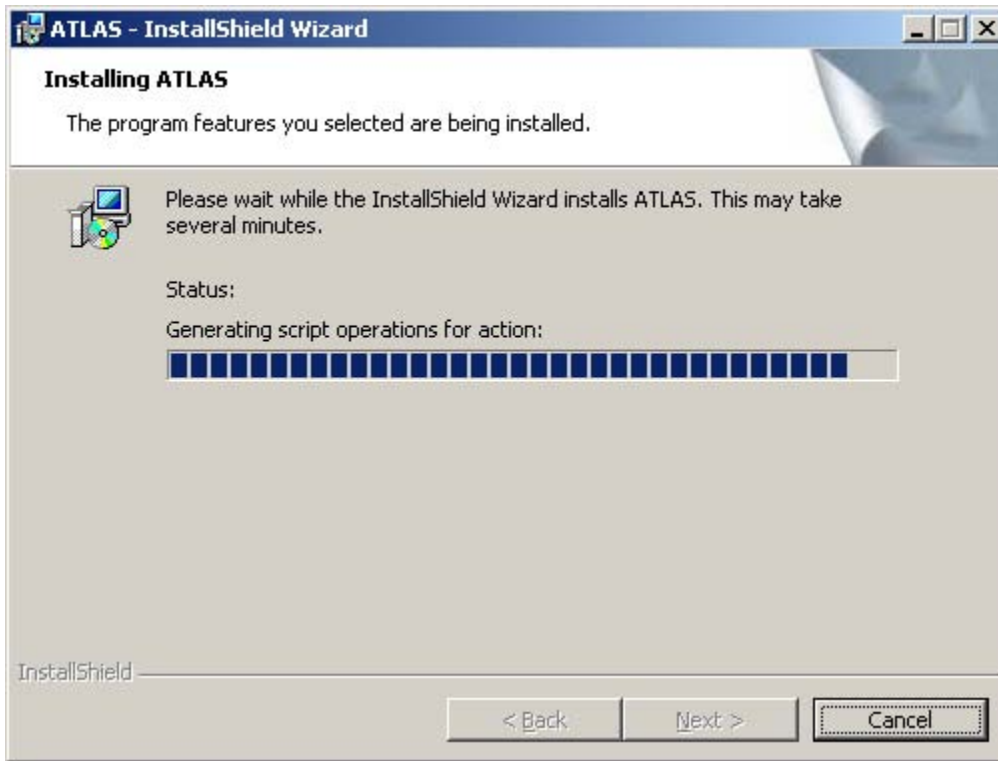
ATLAS - InstallShield Wizard

Installing ATLAS

The program features you selected are being installed.

Please wait while the InstallShield Wizard installs ATLAS. This may take several minutes.

Status:

Generating script operations for action:

InstallShield

< Back

Next >

Cancel